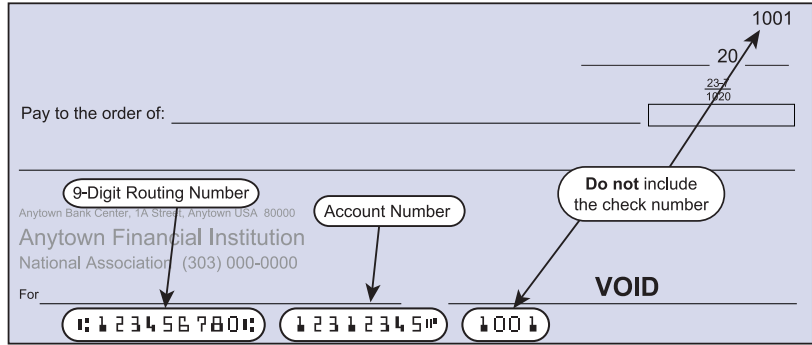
1001

20

$\frac{23-7}{1020}$

Pay to the order of:

9-Digit Routing Number

Anytown Bank Center, 1A Street, Anytown USA 80000

Account Number

Do not include the check number

Anytown Financial Institution

National Association (303) 000-0000

For

VOID

⑆123456780⑆ 12312345⑈ 1001